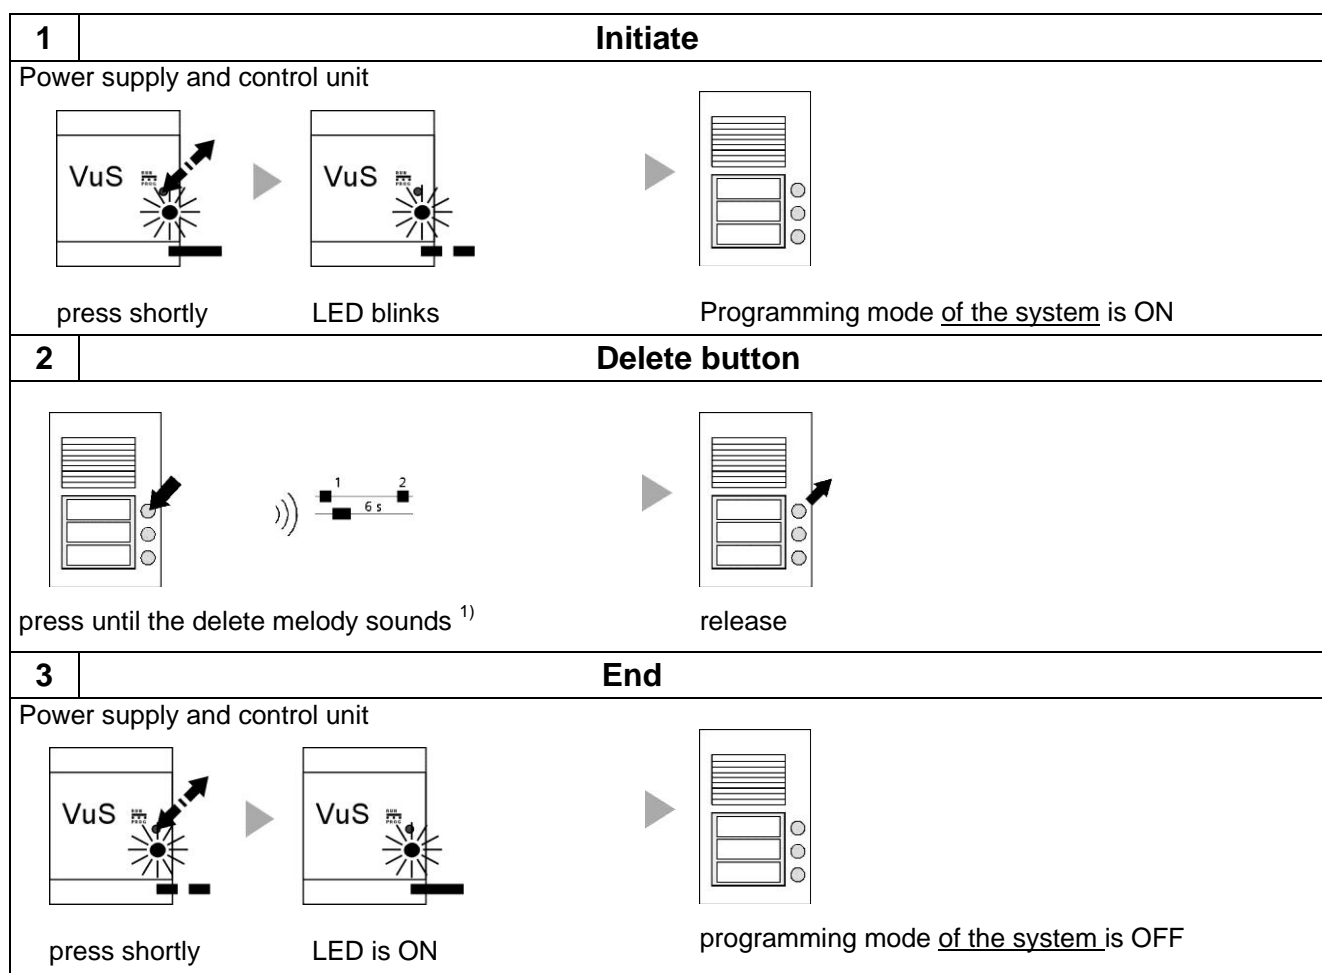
| 1 | Initiate |
|---|---|

Power supply and control unit

VuS

VuS

press shortly LED blinks Programming mode of the system is ON

| 2 | Delete button |
|---|---|

1 2 6 s

press until the delete melody sounds $^{1)}$ release

| 3 | End |
|---|---|

Power supply and control unit

VuS

VuS

press shortly LED is ON programming mode of the system is OFF